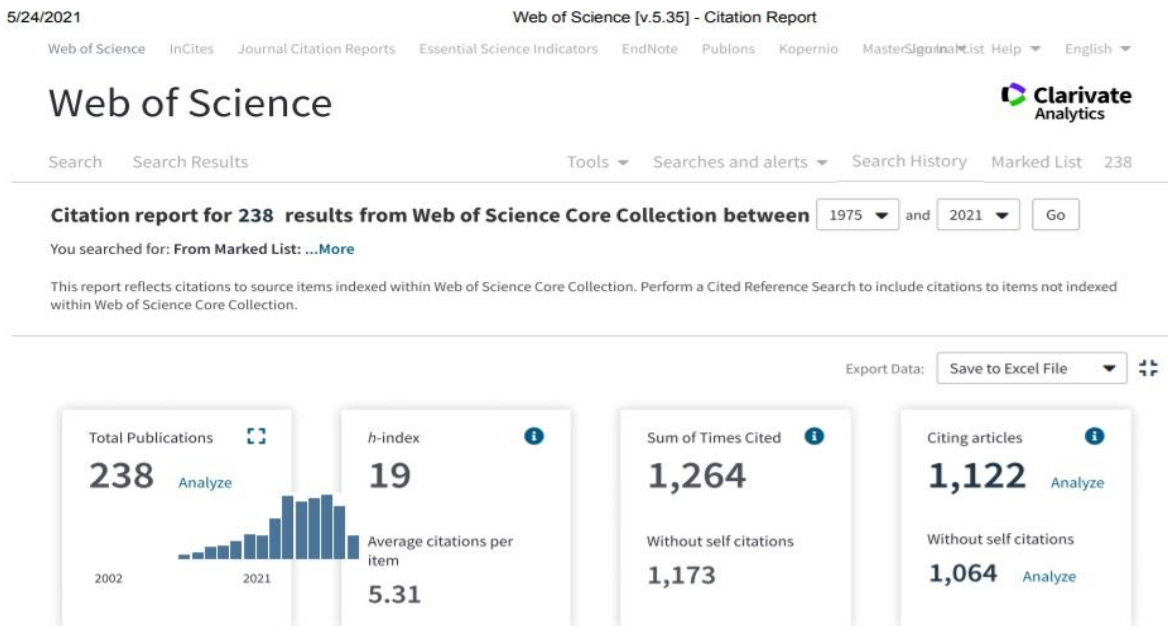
5/24/2021

Web of Science [v.5.35] - Citation Report

Web of Science InCites Journal Citation Reports Essential Science Indicators EndNote Publons Kopernio Master Journal List Sign In Help English

Web of Science

Clarivate Analytics

Search Search Results Tools Searches and alerts Search History Marked List 238

Citation report for 238 results from Web of Science Core Collection between 1975 and 2021 Go

You searched for: From Marked List: ...More

This report reflects citations to source items indexed within Web of Science Core Collection. Perform a Cited Reference Search to include citations to items not indexed within Web of Science Core Collection.

Export Data: Save to Excel File

Total Publications
238 Analyze
2002 2021

h-index
19
Average citations per item
5.31

Sum of Times Cited
1,264
Without self citations
1,173

Citing articles
1,122 Analyze
Without self citations
1,064 Analyze